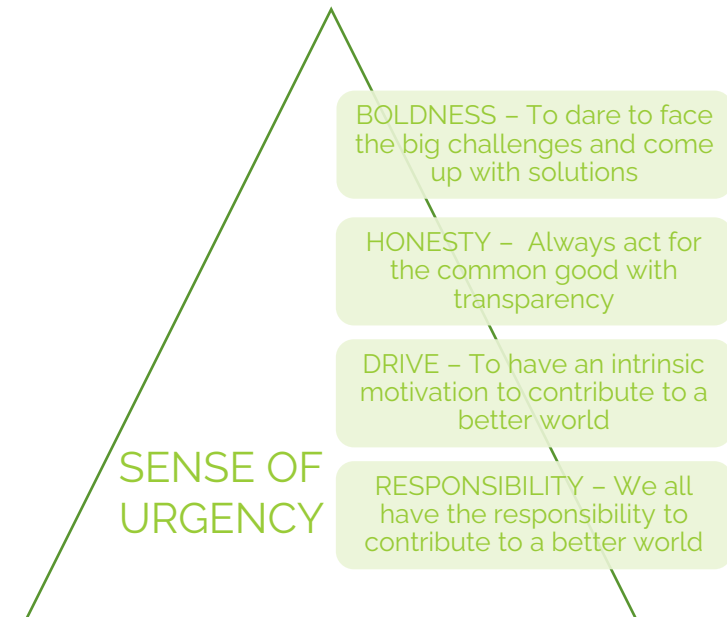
BOLDNESS – To dare to face the big challenges and come up with solutions

HONESTY – Always act for the common good with transparency

DRIVE – To have an intrinsic motivation to contribute to a better world

SENSE OF URGENCY

RESPONSIBILITY – We all have the responsibility to contribute to a better world